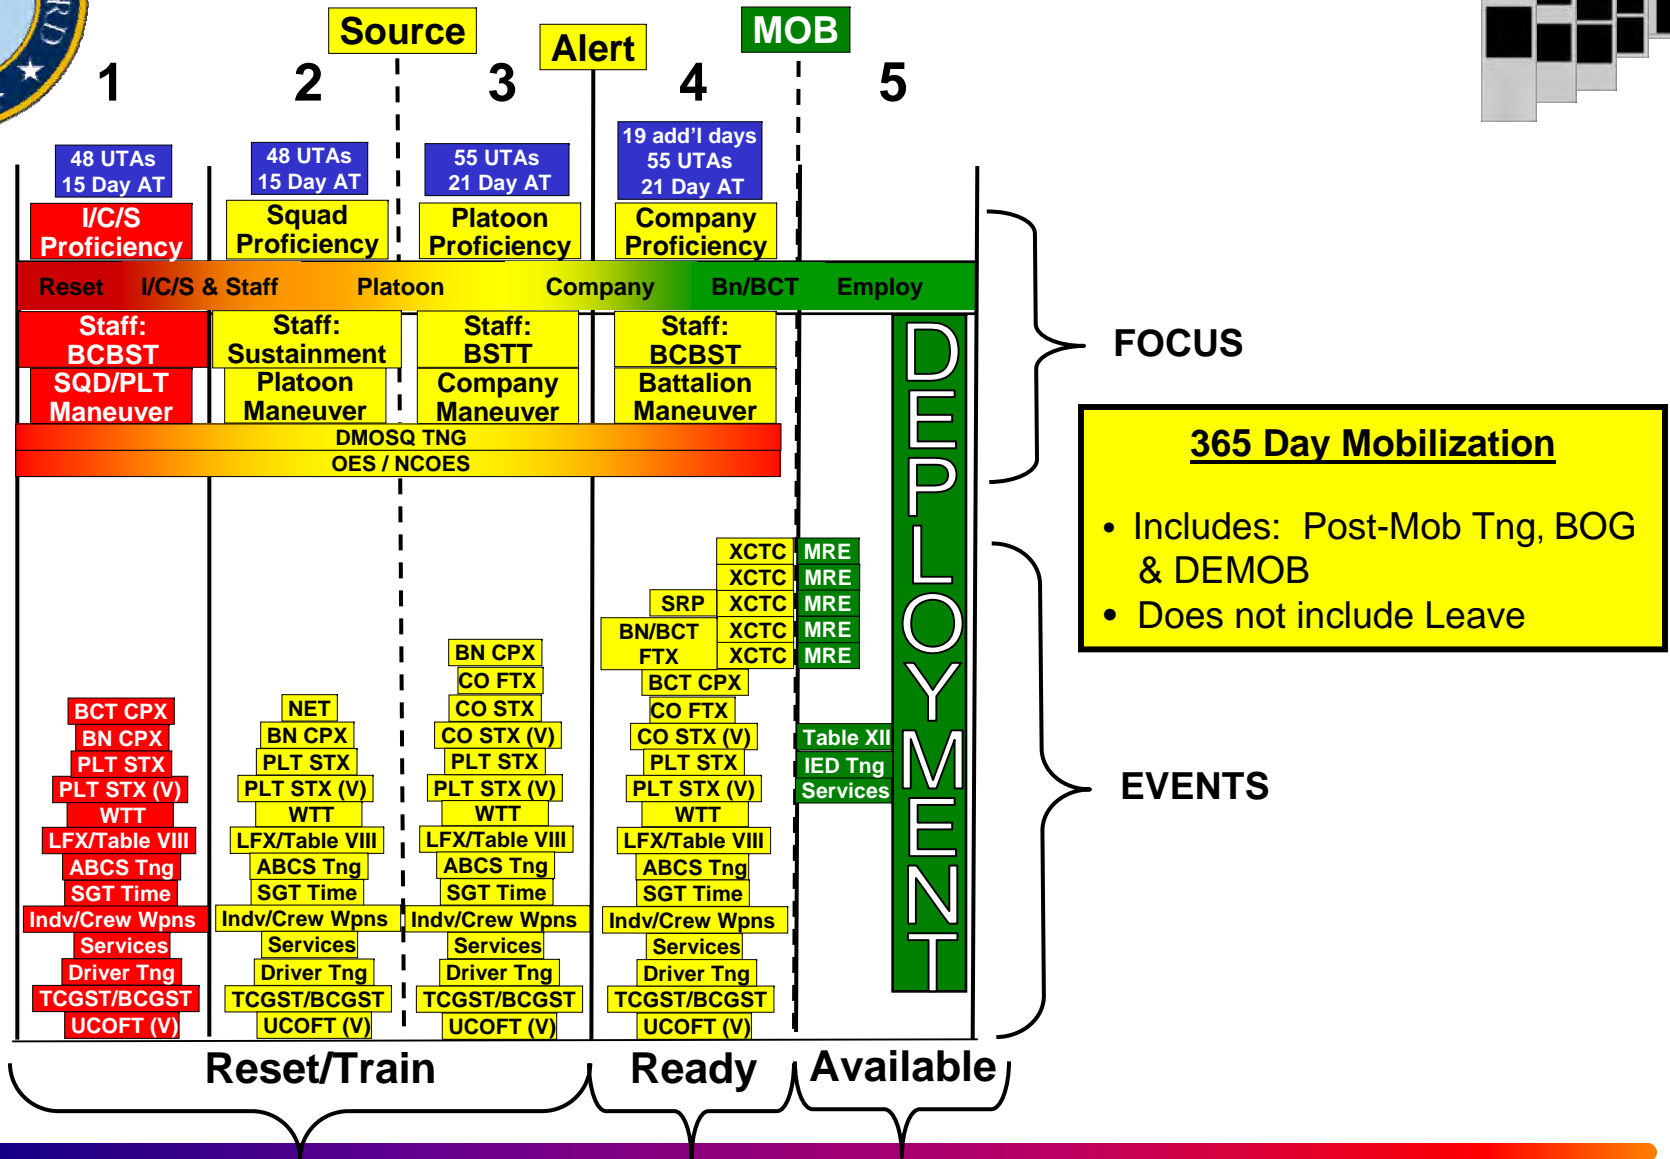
Source Alert MOB

1 2 3 4 5

48 UTAs 15 Day AT
I/C/S Proficiency

48 UTAs 15 Day AT
Squad Proficiency

55 UTAs 21 Day AT
Platoon Proficiency

19 add'l days 55 UTAs 21 Day AT
Company Proficiency

Reset I/C/S & Staff Platoon Company Bn/BCT Employ

Staff: BCBST
SQD/PLT Maneuver

Staff: Sustainment
Platoon Maneuver

Staff: BSTT
Company Maneuver

Staff: BCBST
Battalion Maneuver

DEPLOYMENT

DMOSQ TNG
OES / NCOES

FOCUS

365 Day Mobilization

• Includes: Post-Mob Tng, BOG & DEMOB
• Does not include Leave

XCTC MRE
XCTC MRE
SRP XCTC MRE
BN/BCT FTX XCTC MRE
XCTC MRE

BN CPX
CO FTX
BCT CPX
CO FTX

BCT CPX
BN CPX
PLT STX
PLT STX (V)
WTT
LFX/Table VIII
ABCS Tng
SGT Time
Indv/Crew Wpns
Services
Driver Tng
TCGST/BCGST
UCOFT (V)

NET
BN CPX
PLT STX
PLT STX (V)
WTT
LFX/Table VIII
ABCS Tng
SGT Time
Indv/Crew Wpns
Services
Driver Tng
TCGST/BCGST
UCOFT (V)

CO STX
CO STX (V)
PLT STX
PLT STX (V)
WTT
LFX/Table VIII
ABCS Tng
SGT Time
Indv/Crew Wpns
Services
Driver Tng
TCGST/BCGST
UCOFT (V)

CO STX (V)
PLT STX
PLT STX (V)
WTT
LFX/Table VIII
ABCS Tng
SGT Time
Indv/Crew Wpns
Services
Driver Tng
TCGST/BCGST
UCOFT (V)

Table XII
IED Tng
Services

EVENTS

Reset/Train Ready Available